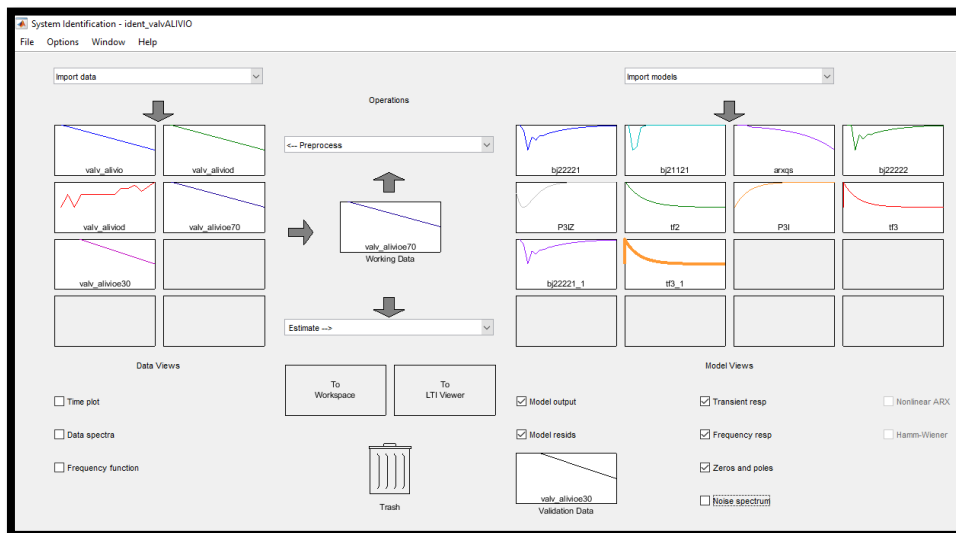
System Identification - ident_valvALIVIO
File Options Window Help

Import data
Operations
Import models

valv_alivio
valv_aliviod
valv_aliviod
valv_alivioe70
valv_alivioe30

<-- Preprocess
valv_alivioe70
Working Data
Estimate -->

bj22221
bj21121
arxqs
bj22222
P3IZ
tf2
P3I
tf3
bj22221_1
tf3_1

Data Views
Time plot
Data spectra
Frequency function

To Workspace
To LTI Viewer

Trash

Model Views
Model output
Model resids
valv_alivioe30
Validation Data
Transient resp
Frequency resp
Zeros and poles
Noise spectrum
Nonlinear ARX
Hamm-Wiener